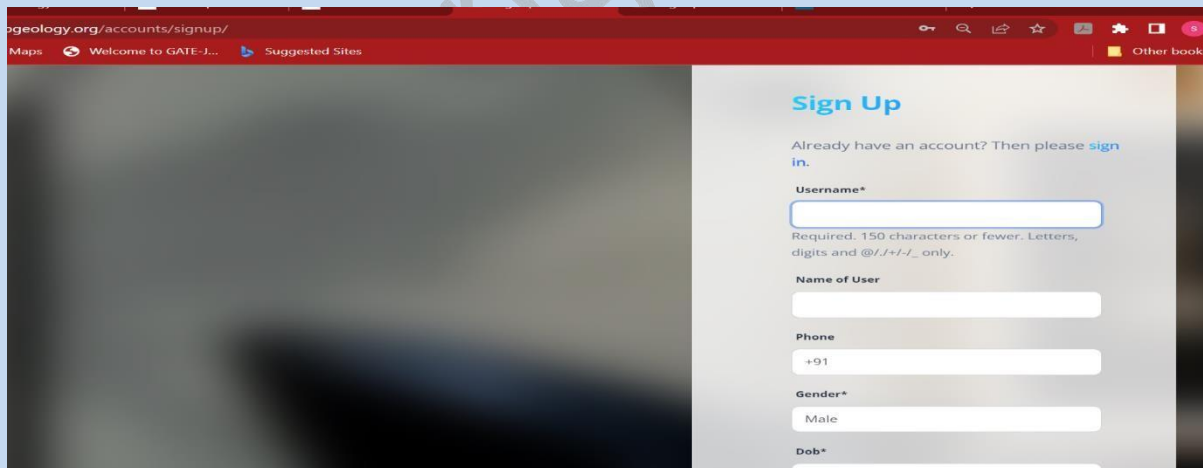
pgeology.org/accounts/signup/

Maps   Welcome to GATE-J...   Suggested Sites   Other book

Sign Up

Already have an account? Then please sign in.

Username*

Required. 150 characters or fewer. Letters, digits and @/./+/-/_ only.

Name of User

Phone

+91

Gender*

Male

Dob*